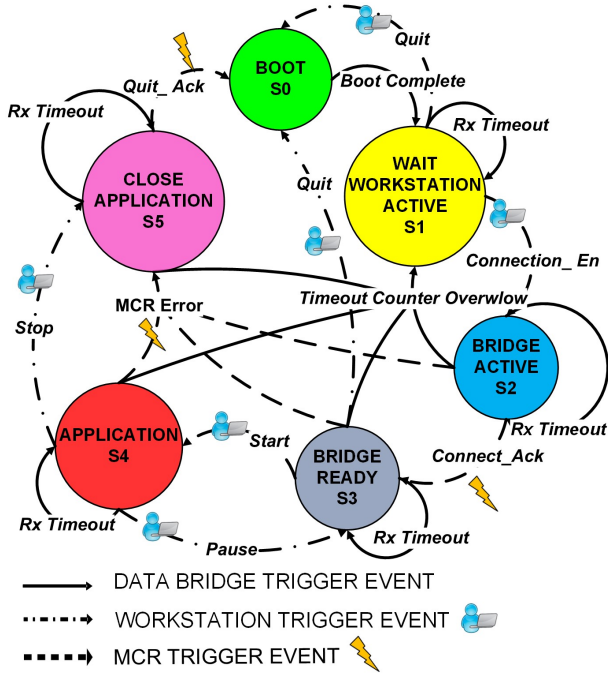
Quit

BOOT
S0

Quit_ Ack

Boot Complete

Rx Timeout

Rx Timeout

CLOSE
APPLICATION
S5

Quit

WAIT
WORKSTATION
ACTIVE
S1

Connection_ En

Stop

MCR Error

Timeout Counter Overwlow

BRIDGE
ACTIVE
S2

Rx Timeout

APPLICATION
S4

Start

BRIDGE
READY
S3

Connect_Ack

Rx Timeout

Pause

Rx Timeout

DATA BRIDGE TRIGGER EVENT

WORKSTATION TRIGGER EVENT

MCR TRIGGER EVENT